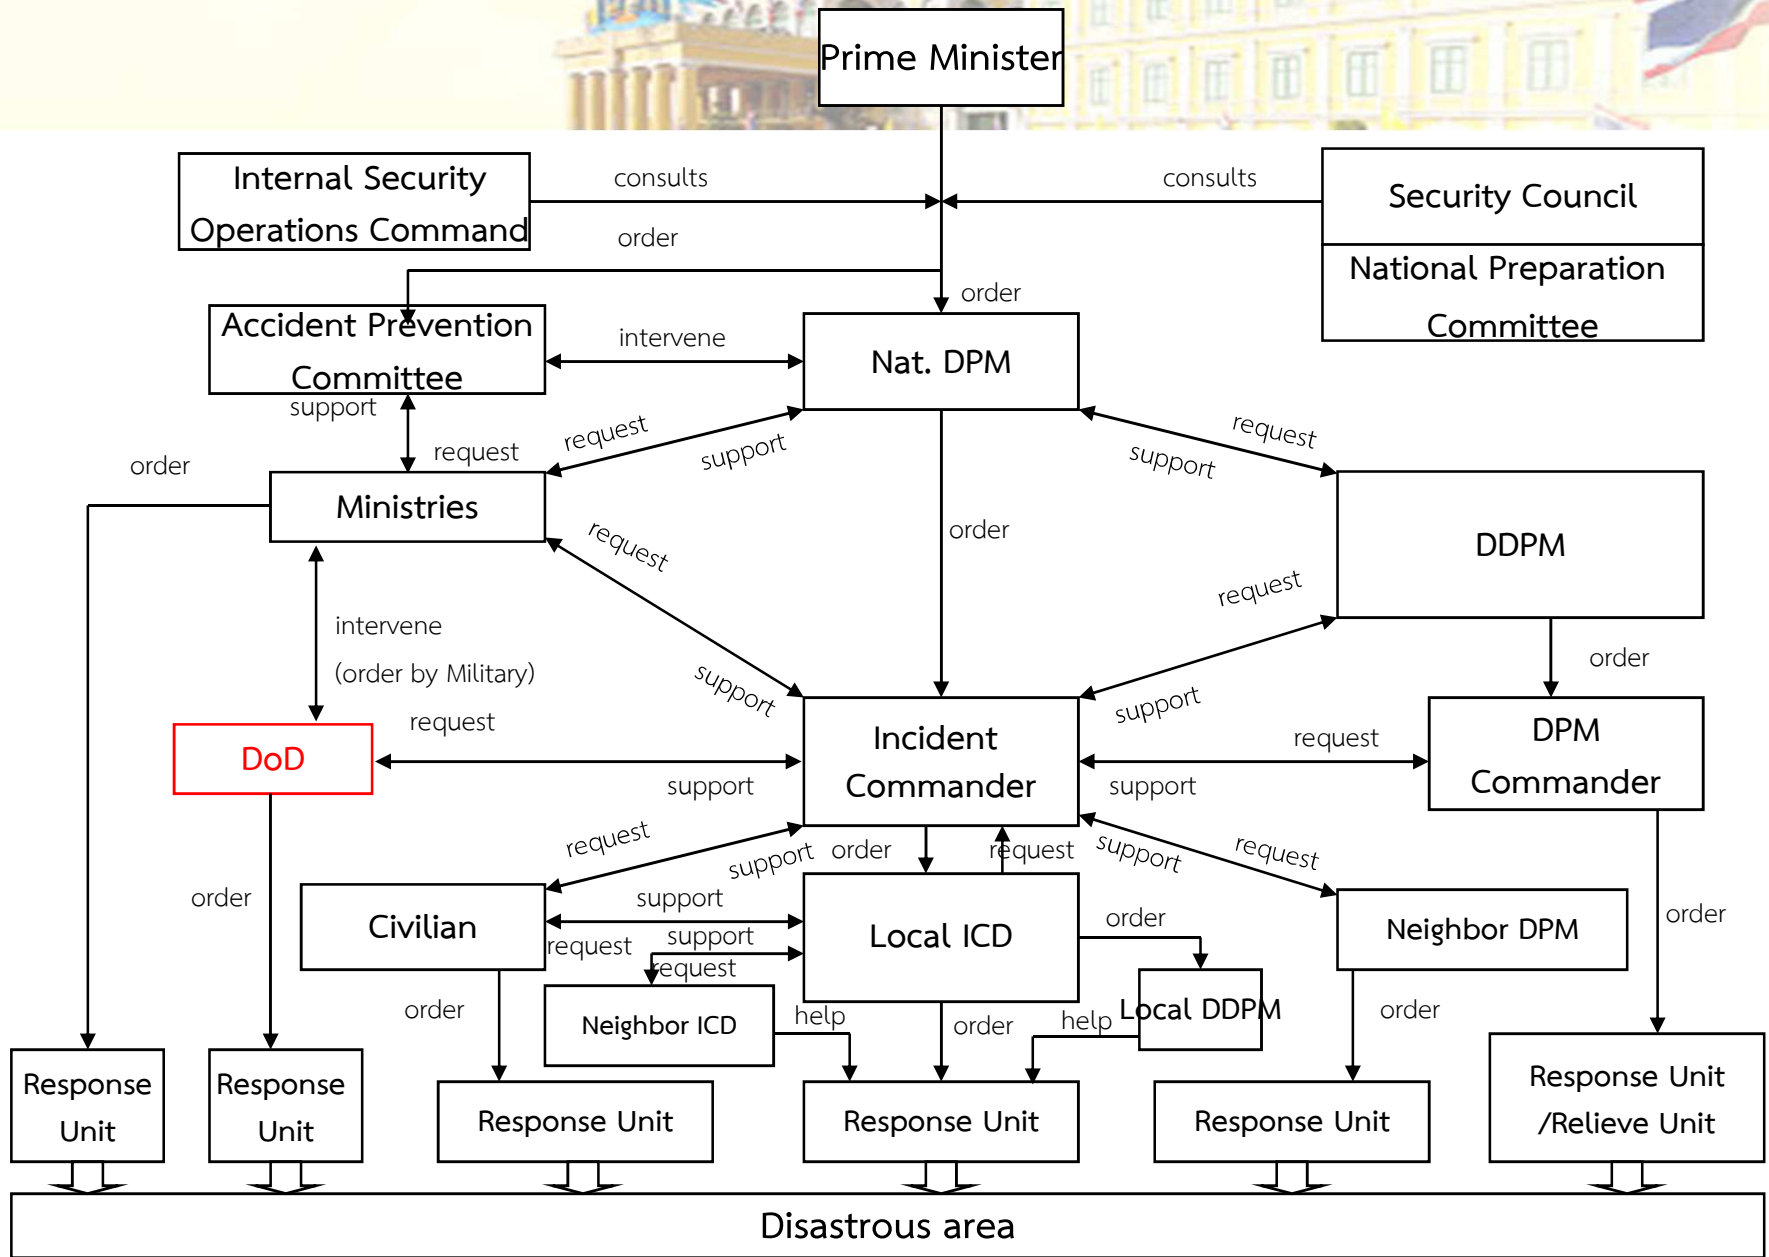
Prime Minister

Internal Security Operations Command

consults

consults

Security Council

National Preparation Committee

order

order

Accident Prevention Committee

intervene

Nat. DPM

support

request

request

support

request

support

order

Ministries

request

order

DDPM

request

intervene

(order by Military)

support

support

order

request

DoD

Incident Commander

request

DPM Commander

support

support

request

order

support

order

request

support

request

Civilian

support

Local ICD

order

Neighbor DPM

order

request

support

request

order

order

Neighbor ICD

help

order

help

Local DDPM

order

Response Unit

Response Unit

Response Unit

Response Unit

Response Unit

Response Unit /Relieve Unit

Disastrous area